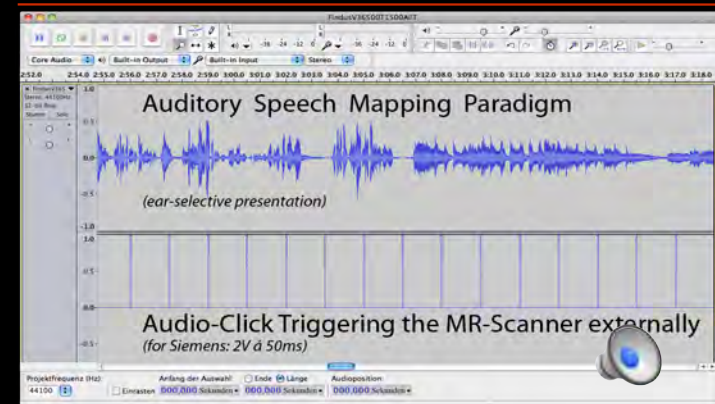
FindusV365007T500AFT

Core Audio

Built-in Output

Built-in Input

Stereo

2:52.0 2:54.0 2:55.0 2:56.0 2:57.0 2:58.0 2:59.0 3:00.0 3:01.0 3:02.0 3:03.0 3:04.0 3:05.0 3:06.0 3:07.0 3:08.0 3:09.0 3:10.0 3:11.0 3:12.0 3:13.0 3:14.0 3:15.0 3:16.0 3:17.0 3:18.0

Auditory Speech Mapping Paradigm

(ear-selective presentation)

Audio-Click Triggering the MR-Scanner externally

(for Siemens: 2V à 50ms)

1.0
0.5
0.0
-0.5
-1.0
1.0
0.5
0.0
-0.5

Projektfrequenz (Hz):
44100

Einrasten

Anfang der Auswahl:
000,000 Sekunden

Ende
Länge
000,000 Sekunden

Audioposition:
000,000 Sekunden